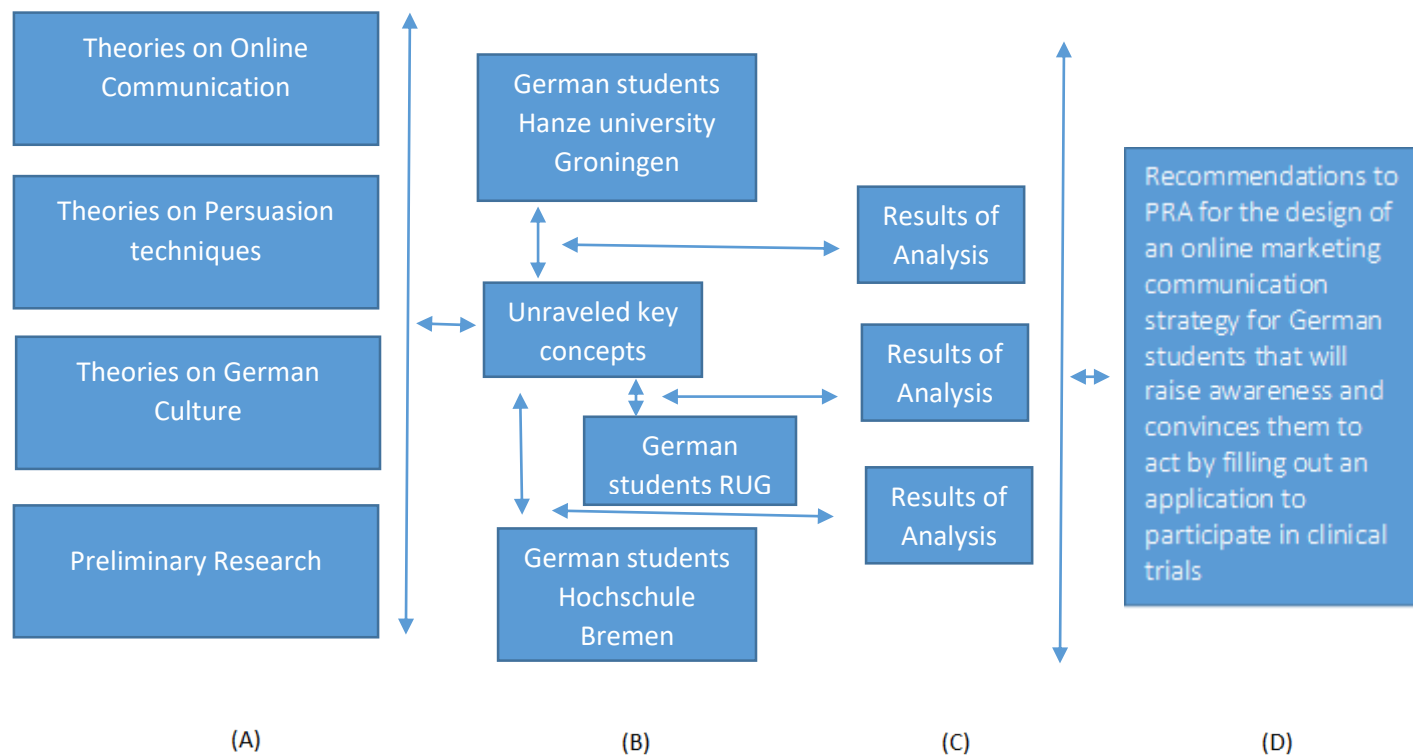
Theories on Online Communication

Theories on Persuasion techniques

Theories on German Culture

Preliminary Research

German students Hanze university Groningen

Unraveled key concepts

German students RUG

German students Hochschule Bremen

Results of Analysis

Results of Analysis

Results of Analysis

Recommendations to PRA for the design of an online marketing communication strategy for German students that will raise awareness and convinces them to act by filling out an application to participate in clinical trials

(A)

(B)

(C)

(D)